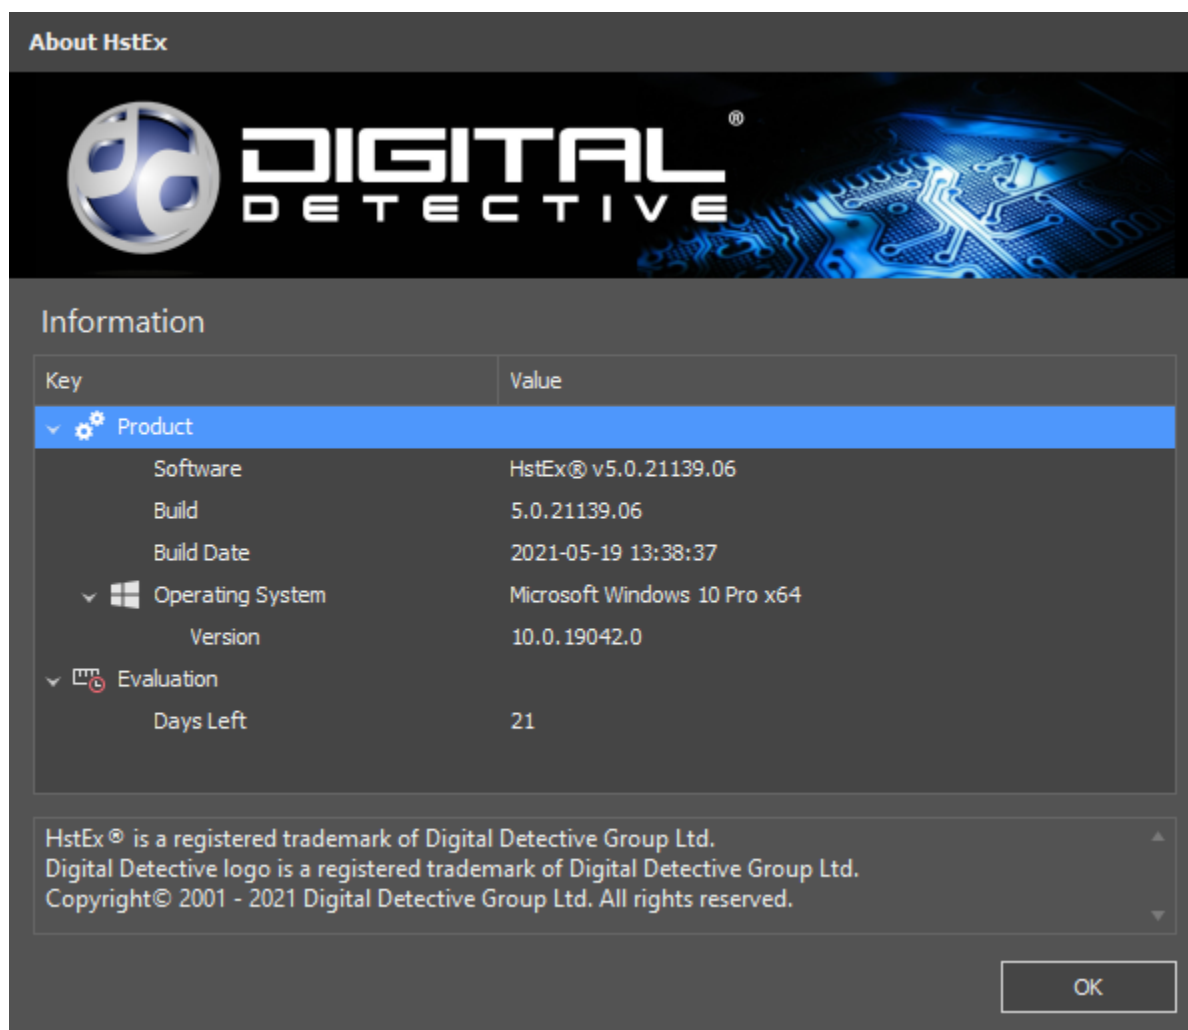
About HstEx

DIGITAL®
DETECTIVE

Information

| Key | Value |
|---|---|
| Product | |
| Software | HstEx® v5.0.21139.06 |
| Build | 5.0.21139.06 |
| Build Date | 2021-05-19 13:38:37 |
| Operating System | Microsoft Windows 10 Pro x64 |
| Version | 10.0.19042.0 |
| Evaluation | |
| Days Left | 21 |

HstEx® is a registered trademark of Digital Detective Group Ltd.
Digital Detective logo is a registered trademark of Digital Detective Group Ltd.
Copyright© 2001 - 2021 Digital Detective Group Ltd. All rights reserved.

OK